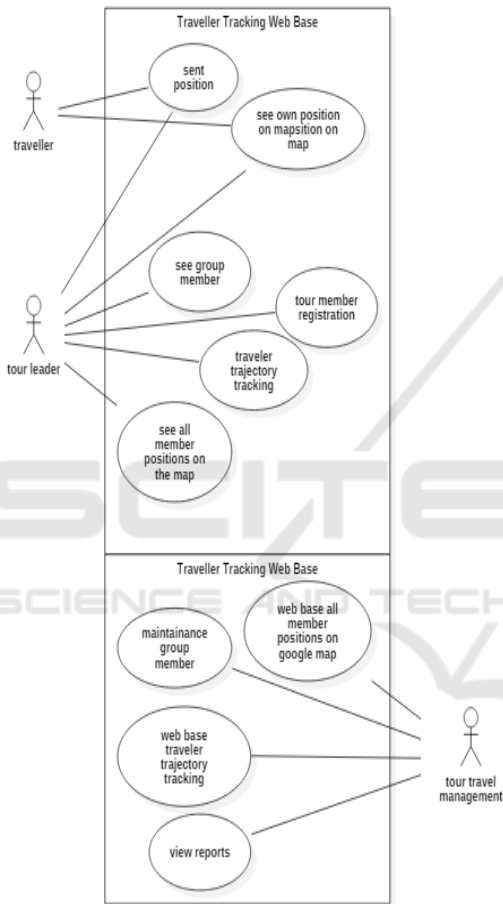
Traveller Tracking Web Base

sent position

see own position on mapsition on map

traveller

see group member

tour member registration

tour leader

traveler trajectory tracking

see all member positions on the map

SCITE

SCIENCE AND TECH

Traveller Tracking Web Base

maintainance group member

web base all member positions on google map

web base traveler trajectory tracking

tour travel management

view reports